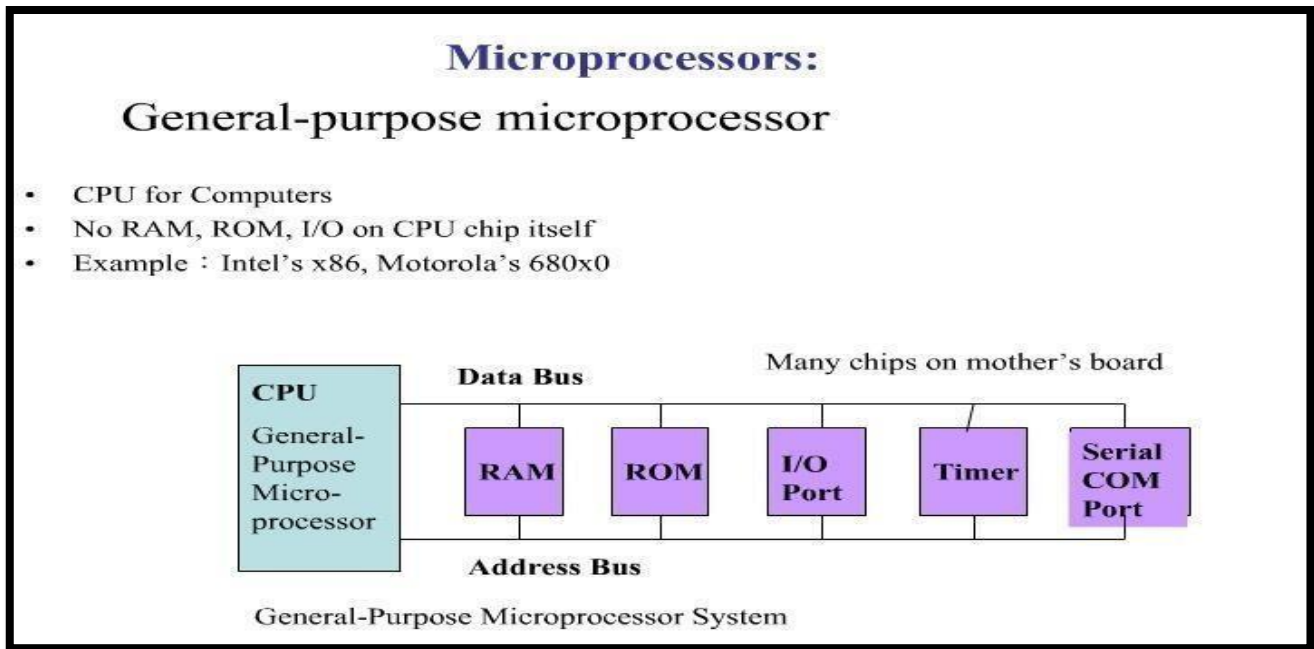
Microprocessors:

General-purpose microprocessor

- CPU for Computers
- No RAM, ROM, I/O on CPU chip itself
- Example：Intel's x86, Motorola's 680x0

Many chips on mother's board

Data Bus

CPU

General-Purpose Micro-processor

RAM

ROM

I/O Port

Timer

Serial COM Port

Address Bus

General-Purpose Microprocessor System